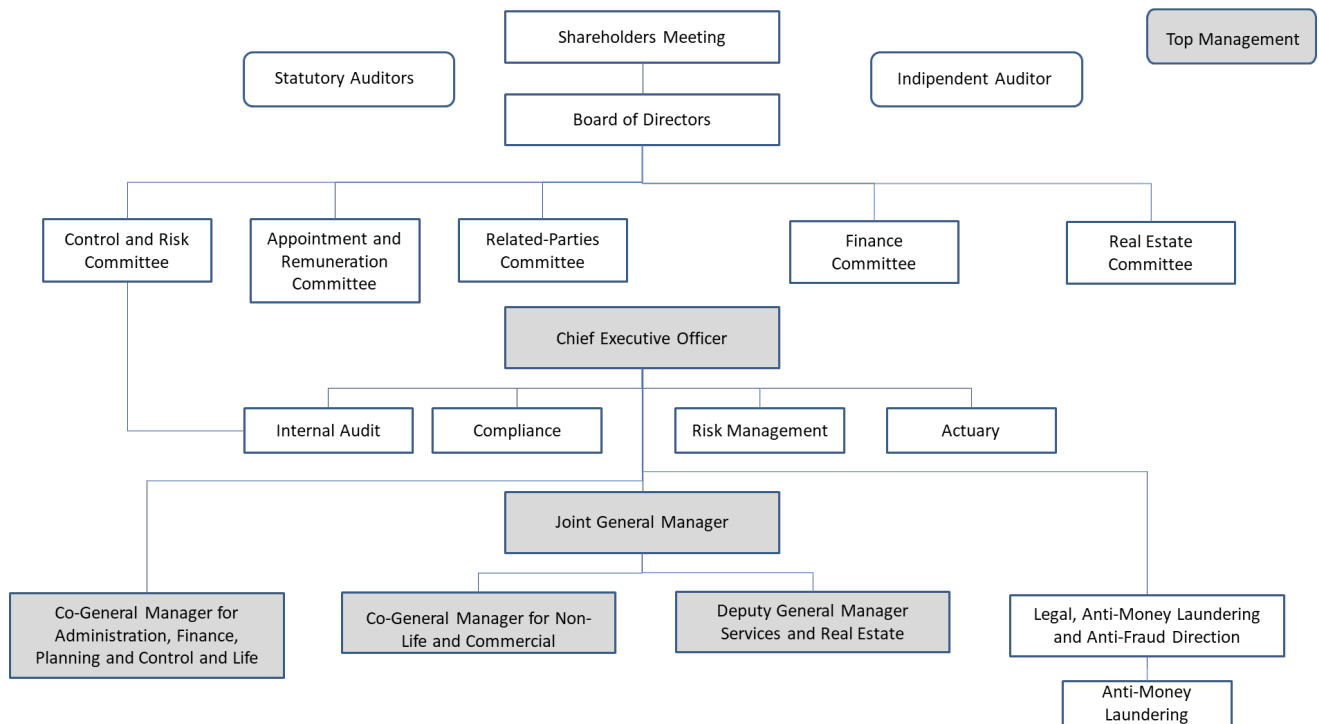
Shareholders Meeting

Top Management

Statutory Auditors

Indipendent Auditor

Board of Directors

Control and Risk Committee

Appointment and Remuneration Committee

Related-Parties Committee

Finance Committee

Real Estate Committee

Chief Executive Officer

Internal Audit

Compliance

Risk Management

Actuary

Joint General Manager

Co-General Manager for Administration, Finance, Planning and Control and Life

Co-General Manager for Non-Life and Commercial

Deputy General Manager Services and Real Estate

Legal, Anti-Money Laundering and Anti-Fraud Direction

Anti-Money Laundering